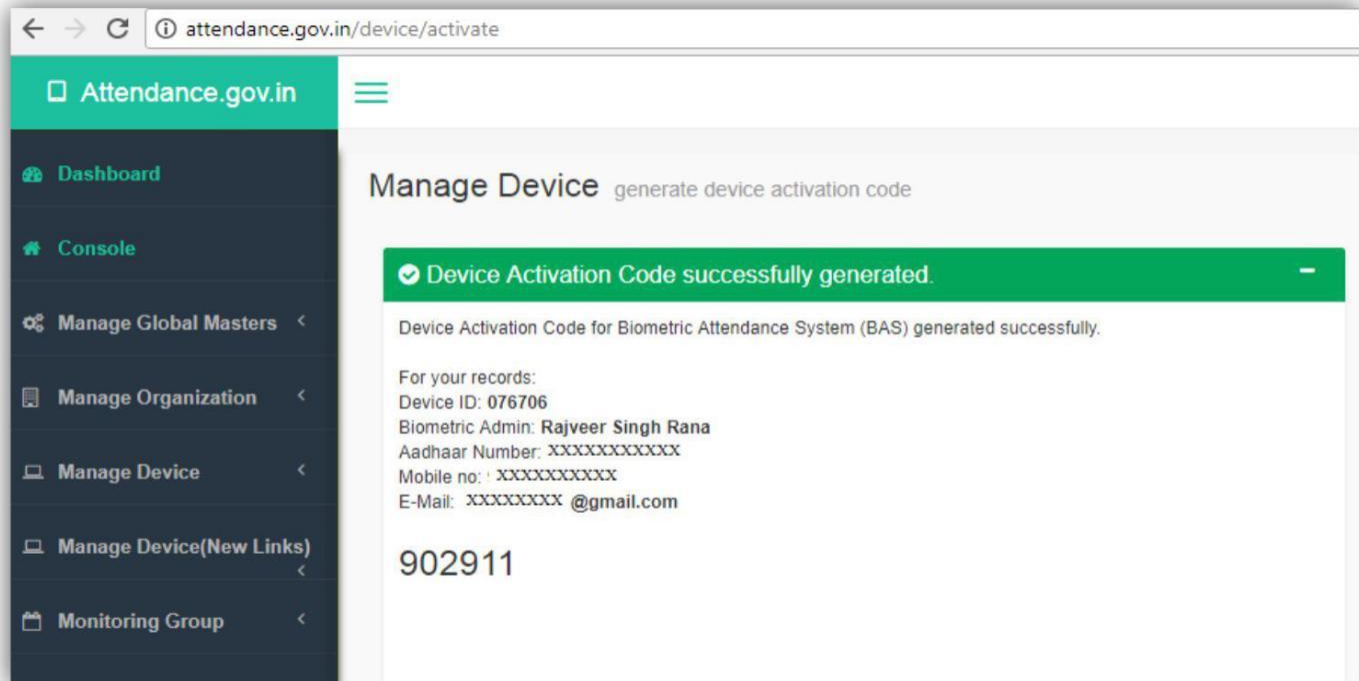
attendance.gov.in/device/activate

Attendance.gov.in

Dashboard

Console

Manage Global Masters

Manage Organization

Manage Device

Manage Device(New Links)

Monitoring Group

Manage Device generate device activation code

Device Activation Code successfully generated.

Device Activation Code for Biometric Attendance System (BAS) generated successfully.

For your records:
Device ID: 076706
Biometric Admin: Rajveer Singh Rana
Aadhaar Number: XXXXXXXXXXX
Mobile no: XXXXXXXXXX
E-Mail: XXXXXXXX @gmail.com

902911